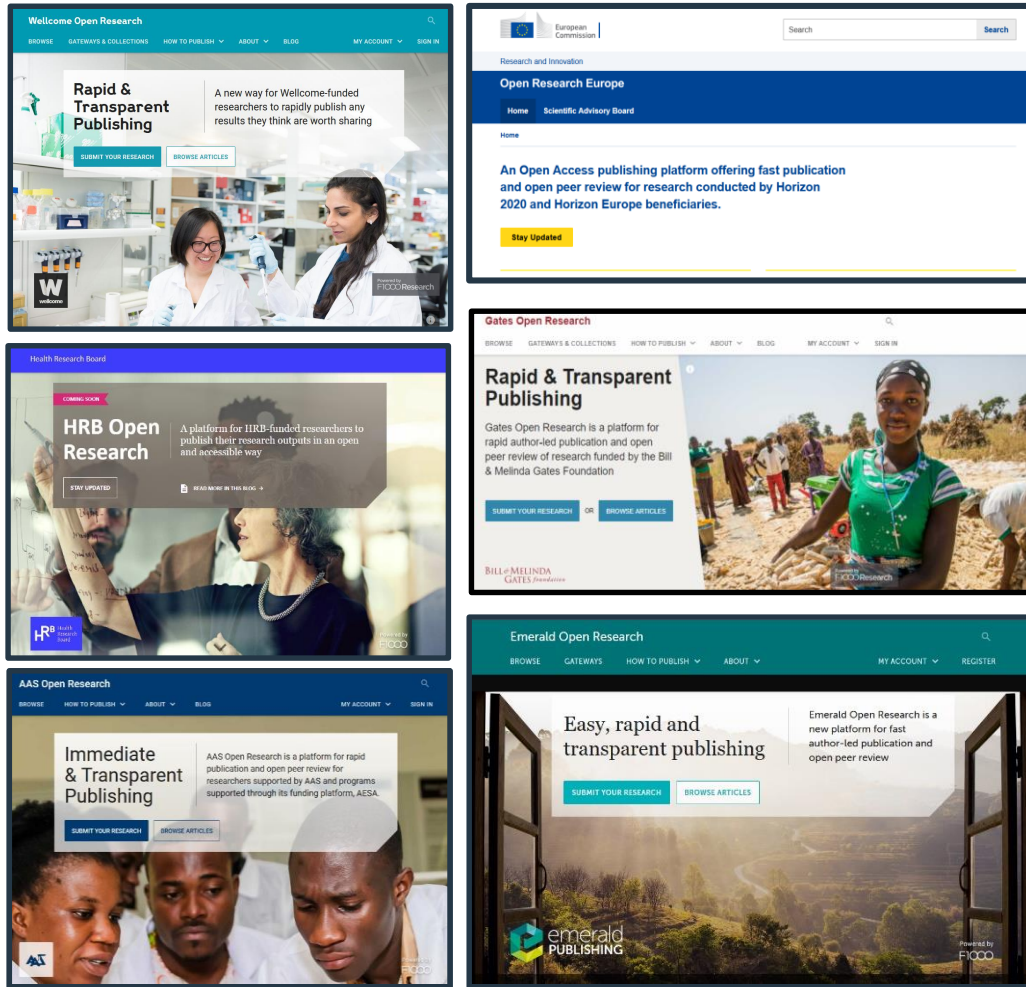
Wellcome Open Research

BROWSE GATEWAYS & COLLECTIONS HOW TO PUBLISH ABOUT BLOG MY ACCOUNT SIGN IN

Rapid & Transparent Publishing

A new way for Wellcome-funded researchers to rapidly publish any results they think are worth sharing

SUBMIT YOUR RESEARCH BROWSE ARTICLES

W wellcome

Powered by F1000Research

European Commission

Search Search

Research and Innovation

Open Research Europe

Home Scientific Advisory Board

Home

An Open Access publishing platform offering fast publication and open peer review for research conducted by Horizon 2020 and Horizon Europe beneficiaries.

Stay Updated

Health Research Board

COMING SOON

HRB Open Research

A platform for HRB-funded researchers to publish their research outputs in an open and accessible way

STAY UPDATED

READ MORE IN THIS BLOG →

HRB Health Research Board

Powered by F1000

Gates Open Research

BROWSE GATEWAYS & COLLECTIONS HOW TO PUBLISH ABOUT BLOG MY ACCOUNT SIGN IN

Rapid & Transparent Publishing

Gates Open Research is a platform for rapid author-led publication and open peer review of research funded by the Bill & Melinda Gates Foundation

SUBMIT YOUR RESEARCH OR BROWSE ARTICLES

BILL & MELINDA GATES foundation

Powered by F1000Research

AAS Open Research

BROWSE HOW TO PUBLISH ABOUT BLOG MY ACCOUNT SIGN IN

Immediate & Transparent Publishing

AAS Open Research is a platform for rapid publication and open peer review for researchers supported by AAS and programs supported through its funding platform, AESA.

SUBMIT YOUR RESEARCH BROWSE ARTICLES

AAS

Powered by F1000

Emerald Open Research

BROWSE GATEWAYS HOW TO PUBLISH ABOUT MY ACCOUNT REGISTER

Easy, rapid and transparent publishing

Emerald Open Research is a new platform for fast author-led publication and open peer review

SUBMIT YOUR RESEARCH BROWSE ARTICLES

emerald PUBLISHING

Powered by F1000